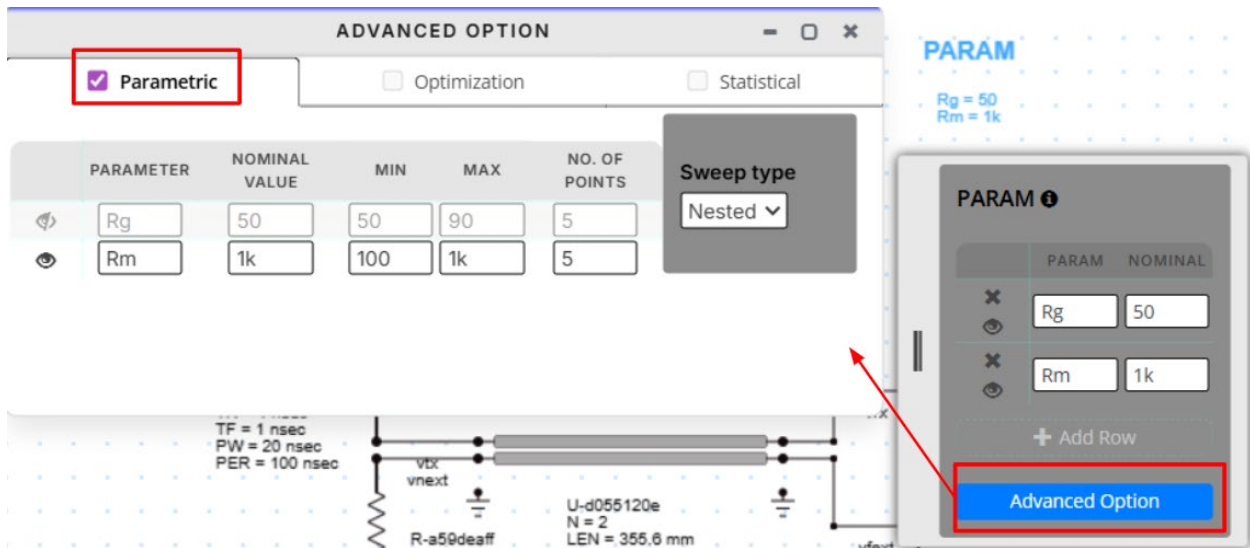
ADVANCED OPTION

Parametric

Optimization

Statistical

| PARAMETER | NOMINAL VALUE | MIN | MAX | NO. OF POINTS |
|---|---|---|---|---|
| Rg | 50 | 50 | 90 | 5 |
| Rm | 1k | 100 | 1k | 5 |

Sweep type

Nested

PARAM

Rg = 50
Rm = 1k

PARAM

| PARAM | NOMINAL |
|---|---|
| Rg | 50 |
| Rm | 1k |

Add Row

Advanced Option

TF = 1 nsec
PW = 20 nsec
PER = 100 nsec

vtx
vnext

R-a59deaff

U-d055120e
N = 2
LEN = 355.6 mm